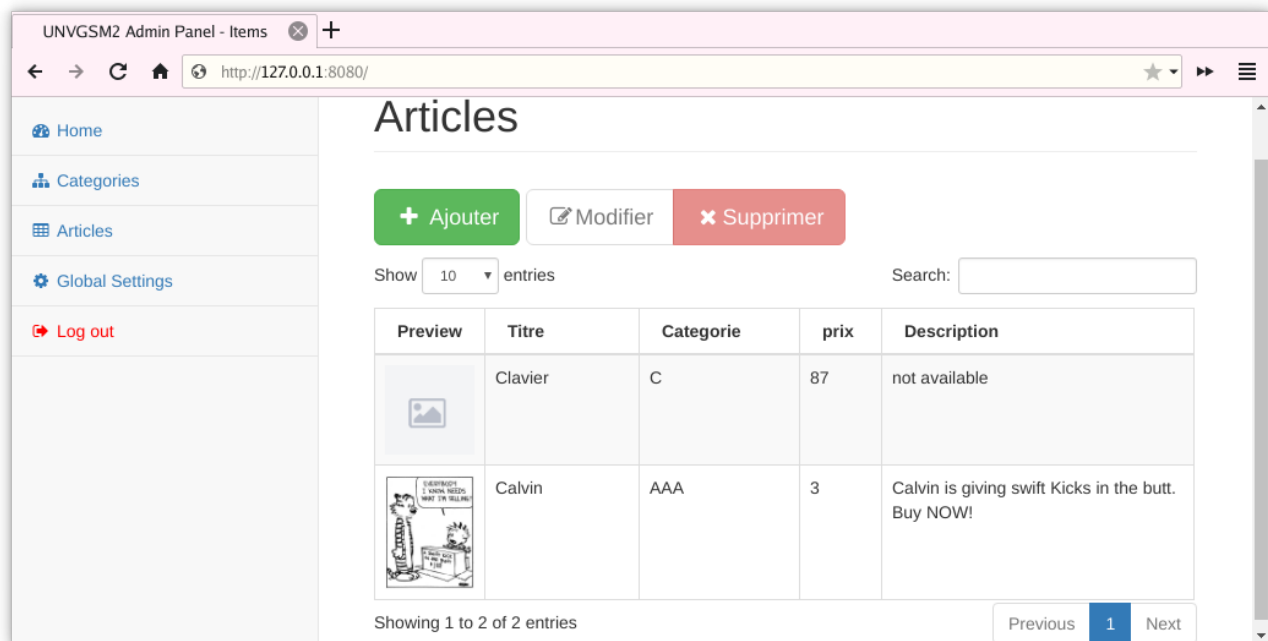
UNVGSM2 Admin Panel - Items

http://127.0.0.1:8080/

Home

Categories

Articles

Global Settings

Log out

Articles

Ajouter Modifier Supprimer

Show 10 entries

Search:

| Preview | Titre | Categorie | prix | Description |
|---|---|---|---|---|
| | Clavier | C | 87 | not available |
| EVERYBODY I KNOW NEEDS WHAT I'M SELLING! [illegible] | Calvin | AAA | 3 | Calvin is giving swift Kicks in the butt. Buy NOW! |

Showing 1 to 2 of 2 entries

Previous 1 Next